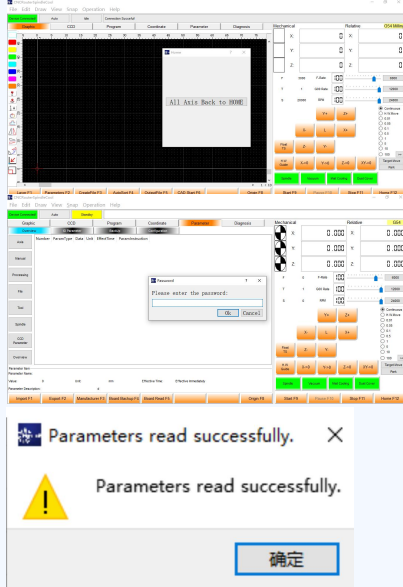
File Edit Draw View Snap Operation Help

Servo Connected Auto Idle Connection Succeeful

Graphic CCD Program Coordinate Parameter Diagnosis

Mechanical Relative G54 Millimeter

X: 0.000 X: 0.000
Y: 0.000 Y: 0.000
Z: 0.000 Z: 0.000

All Axis Back to HOME

F-Rate 100
G00 Rate 100
RPM 100

Y+ Z+
X- X+
Y- Z-

Continuous

Target Issue

Spindle Vacuum Mist Cooling Dust Cover

Laser F1 Parameter F2 Create File F3 Auto Dust F4 Output File F5 CAD Start F6 Origin F8 Start F9 Pause F10 Stop F11 Home F12

File Edit Draw View Snap Operation Help

Servo Connected Auto Standby

Graphic CCD Program Coordinate Parameter Diagnosis

Overview IO Parameter Service Configuration

Axis Manual Processing File Tool Spindle CCD Parameter Overview

Number ParamType Data Unit EffectTime ParamIntroduction

Mechanical Relative G54

X: 0.000 X: 0.000
Y: 0.000 Y: 0.000
Z: 0.000 Z: 0.000

Password
Please enter the password:
Ok Cancel

F-Rate 100
G00 Rate 100
RPM 100

Y+ Z+
X- X+
Y- Z-

Continuous

Target Issue

Spindle Vacuum Mist Cooling Dust Cover

Parameter Item:
Parameter Name:
Value: 0 Unit: mm Effective Time: 0 Effective Immediately
Parameter Description:

Import F1 Export F2 Manufacturer F3 Board Backup F4 Board Read F5 Origin F8 Start F9 Pause F10 Stop F11 Home F12

Parameters read successfully.

Parameters read successfully.

确定